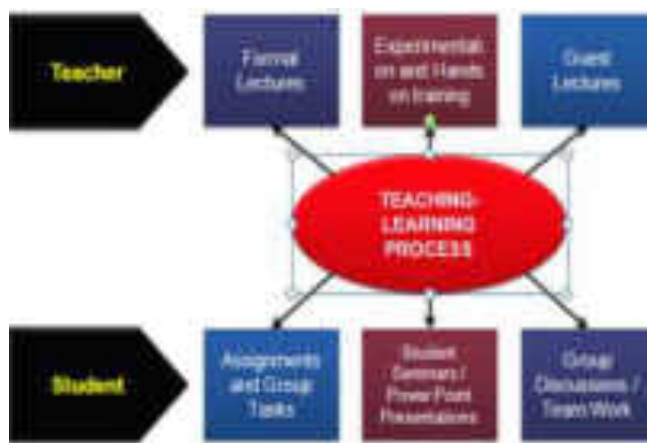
Teacher

Formal Lectures

Experimentation and Hands on training

Guest Lectures

TEACHING-LEARNING PROCESS

Student

Assignments and Group Tasks

Student Seminars / Power Point Presentations

Group Discussions / Team Work